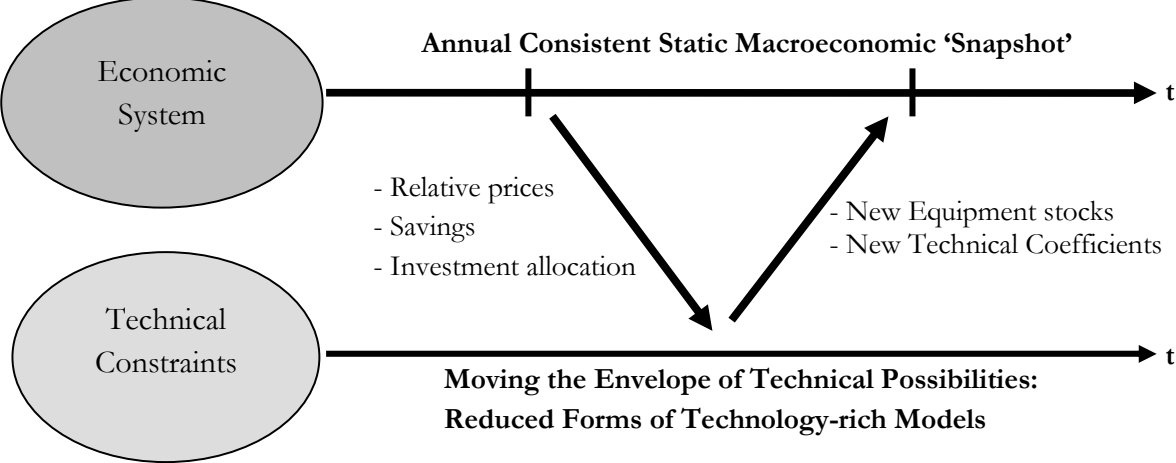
Economic System

Annual Consistent Static Macroeconomic 'Snapshot'

t

- Relative prices
- Savings
- Investment allocation

- New Equipment stocks
- New Technical Coefficients

Technical Constraints

t

Moving the Envelope of Technical Possibilities: Reduced Forms of Technology-rich Models